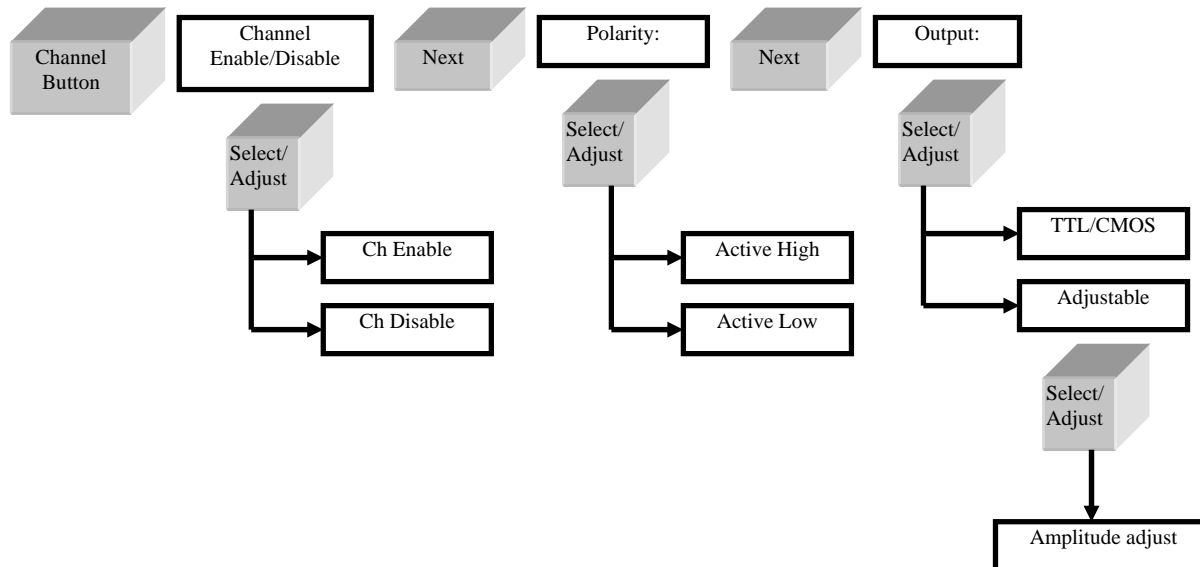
Channel Button

Channel Enable/Disable

Next

Polarity:

Next

Output:

Select/ Adjust

Ch Enable

Ch Disable

Select/ Adjust

Active High

Active Low

Select/ Adjust

TTL/CMOS

Adjustable

Select/ Adjust

Amplitude adjust